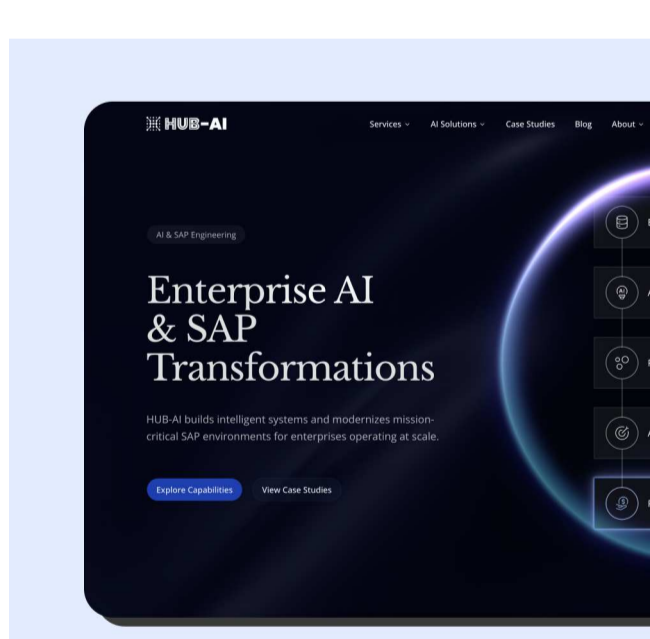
HUB-AI

Services AI Solutions Case Studies Blog About

AI & SAP Engineering

Enterprise AI & SAP Transformations

HUB-AI builds intelligent systems and modernizes mission-critical SAP environments for enterprises operating at scale.

Explore Capabilities View Case Studies